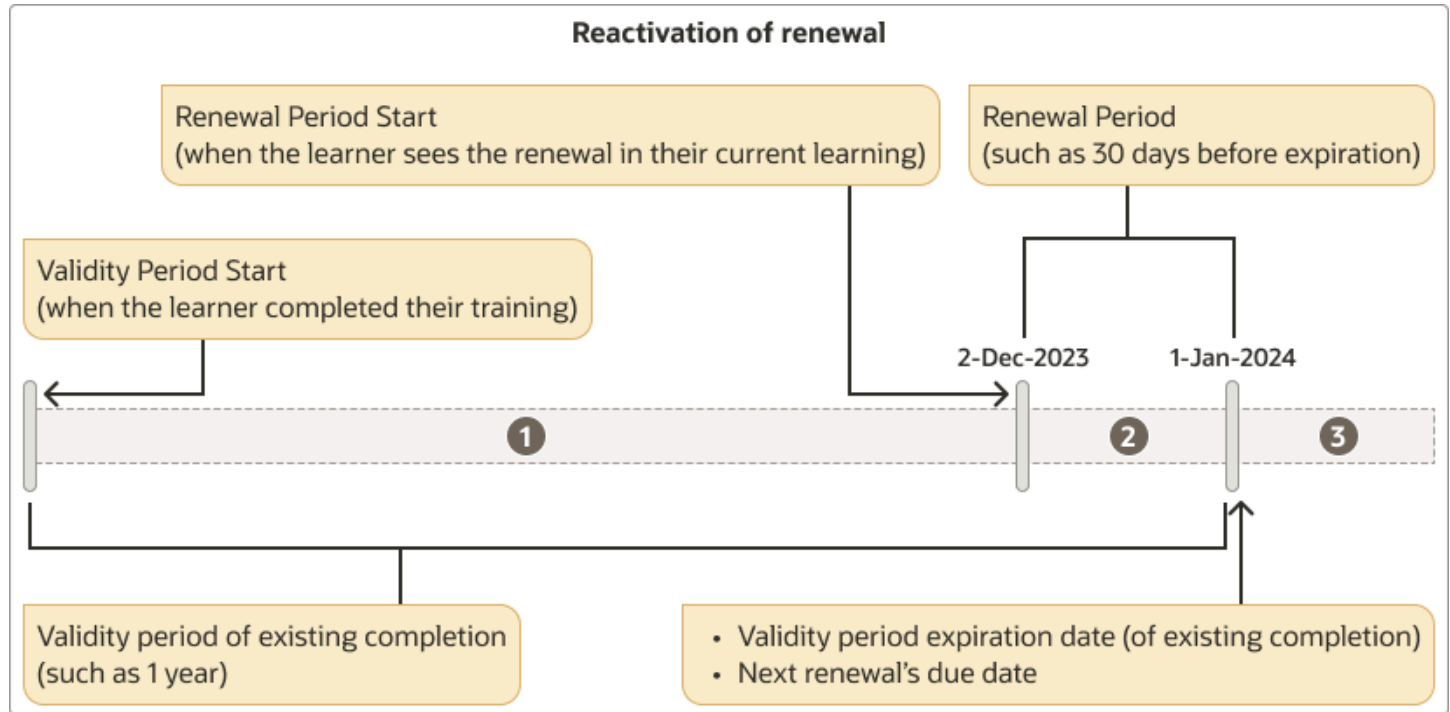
Reactivation of renewal

Renewal Period Start
(when the learner sees the renewal in their current learning)

Renewal Period
(such as 30 days before expiration)

Validity Period Start
(when the learner completed their training)

2-Dec-2023

1-Jan-2024

1

2

3

Validity period of existing completion
(such as 1 year)

• Validity period expiration date (of existing completion)
• Next renewal's due date